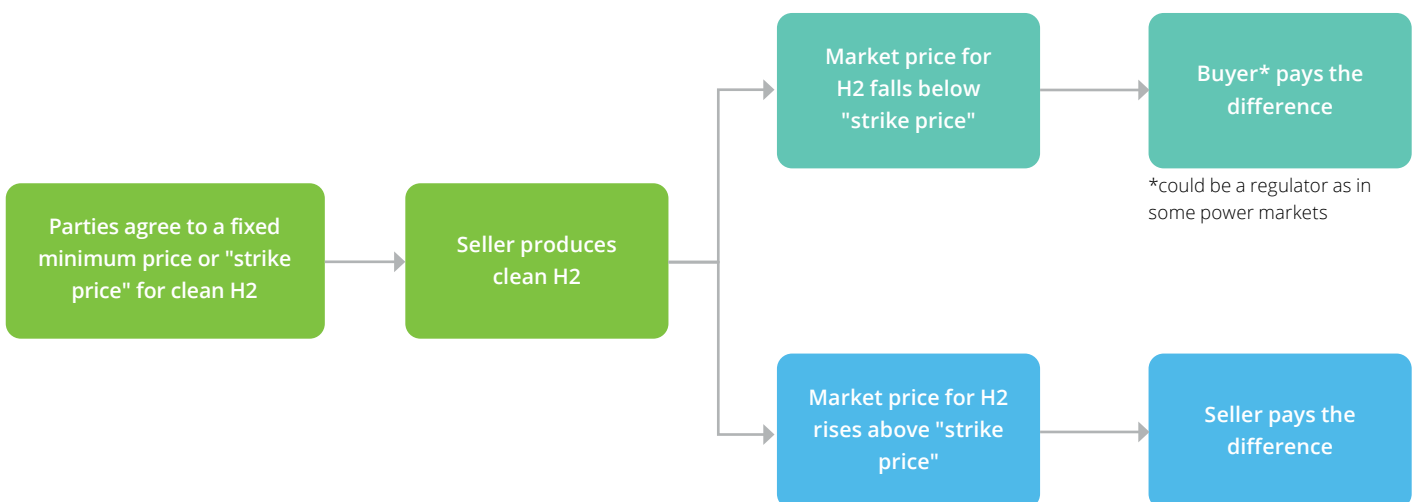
Parties agree to a fixed minimum price or "strike price" for clean H2

Seller produces clean H2

Market price for H2 falls below "strike price"

Buyer* pays the difference

*could be a regulator as in some power markets

Market price for H2 rises above "strike price"

Seller pays the difference